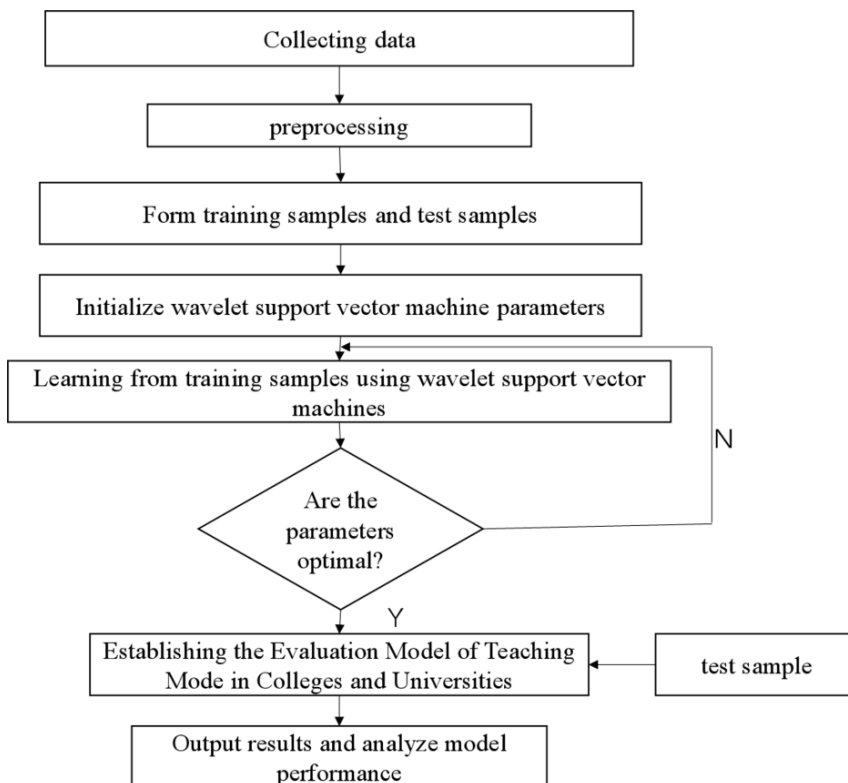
Collecting data

preprocessing

Form training samples and test samples

Initialize wavelet support vector machine parameters

Learning from training samples using wavelet support vector machines

N

Are the parameters optimal?

Y

Establishing the Evaluation Model of Teaching Mode in Colleges and Universities

test sample

Output results and analyze model performance